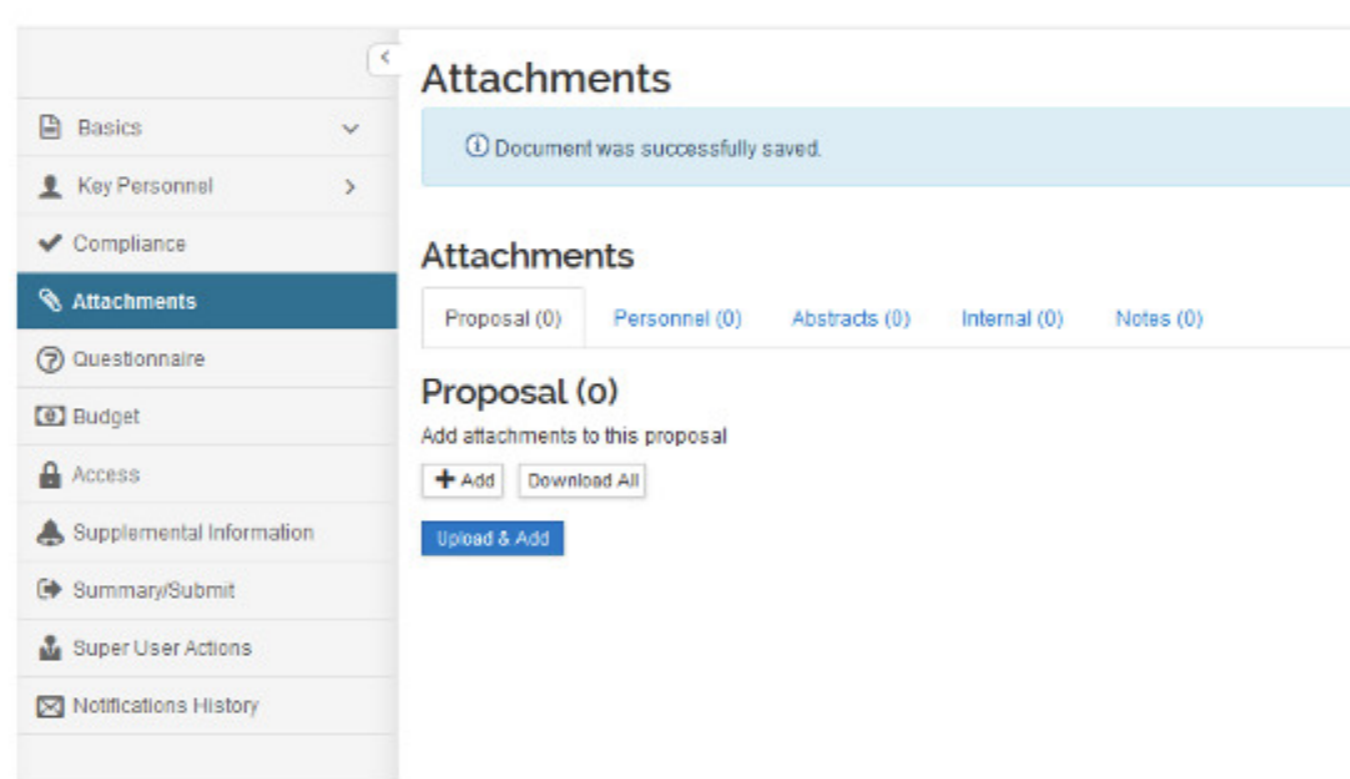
Basics
Key Personnel
Compliance
Attachments
Questionnaire
Budget
Access
Supplemental Information
Summary/Submit
Super User Actions
Notifications History

Attachments

Document was successfully saved.

Attachments

Proposal (0) Personnel (0) Abstracts (0) Internal (0) Notes (0)

Proposal (0)

Add attachments to this proposal

Add Download All

Upload & Add